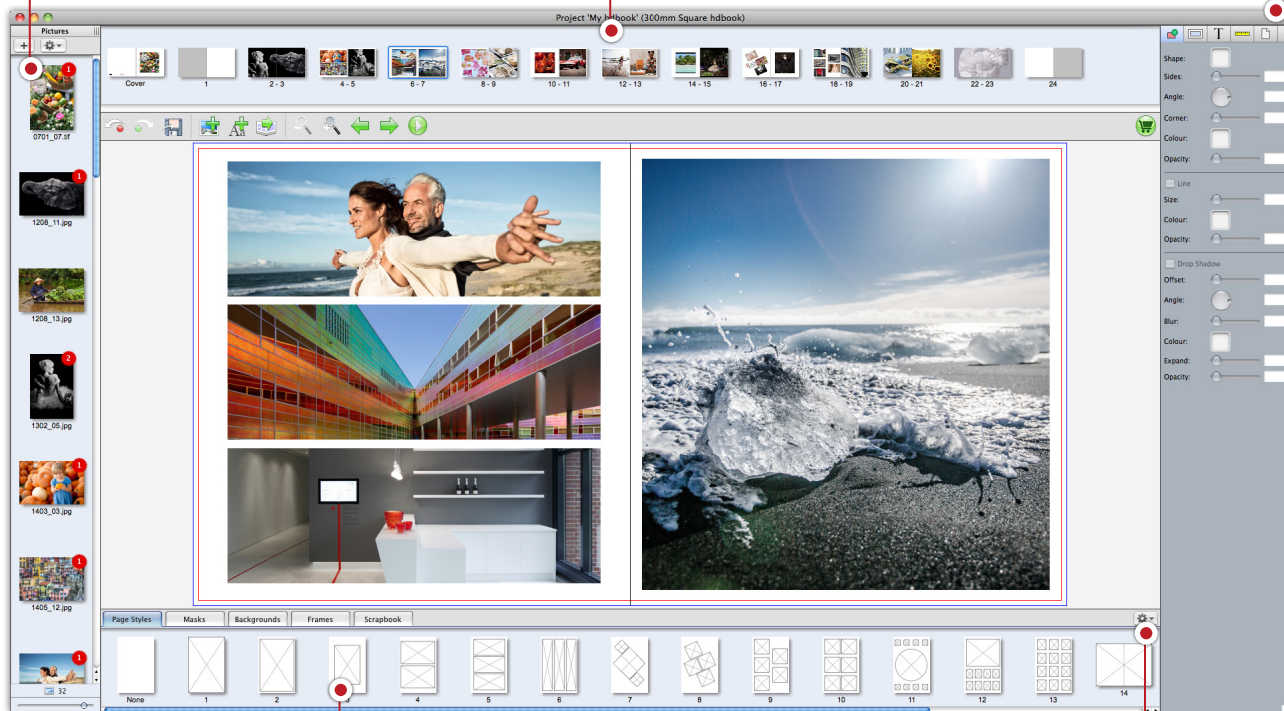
Project 'My h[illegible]book' (300mm Square hdbook)

Pictures

Cover
1
2 - 3
4 - 5
6 - 7
8 - 9
10 - 11
12 - 13
14 - 15
16 - 17
18 - 19
20 - 21
22 - 23
24

1
0701_07.tif
1
1208_11.jpg
1208_13.jpg
2
1302_05.jpg
1
1403_03.jpg
1
1405_12.jpg
1
32

Shape:
Sides:
Angle:
Corner:
Colour:
Opacity:
Line
Size:
Colour:
Opacity:
Drop Shadow
Offset:
Angle:
Blur:
Colour:
Expand:
Opacity:

Page Styles
Masks
Backgrounds
Frames
Scrapbook

None
1
2
3
4
5
6
7
8
9
10
11
12
13
14